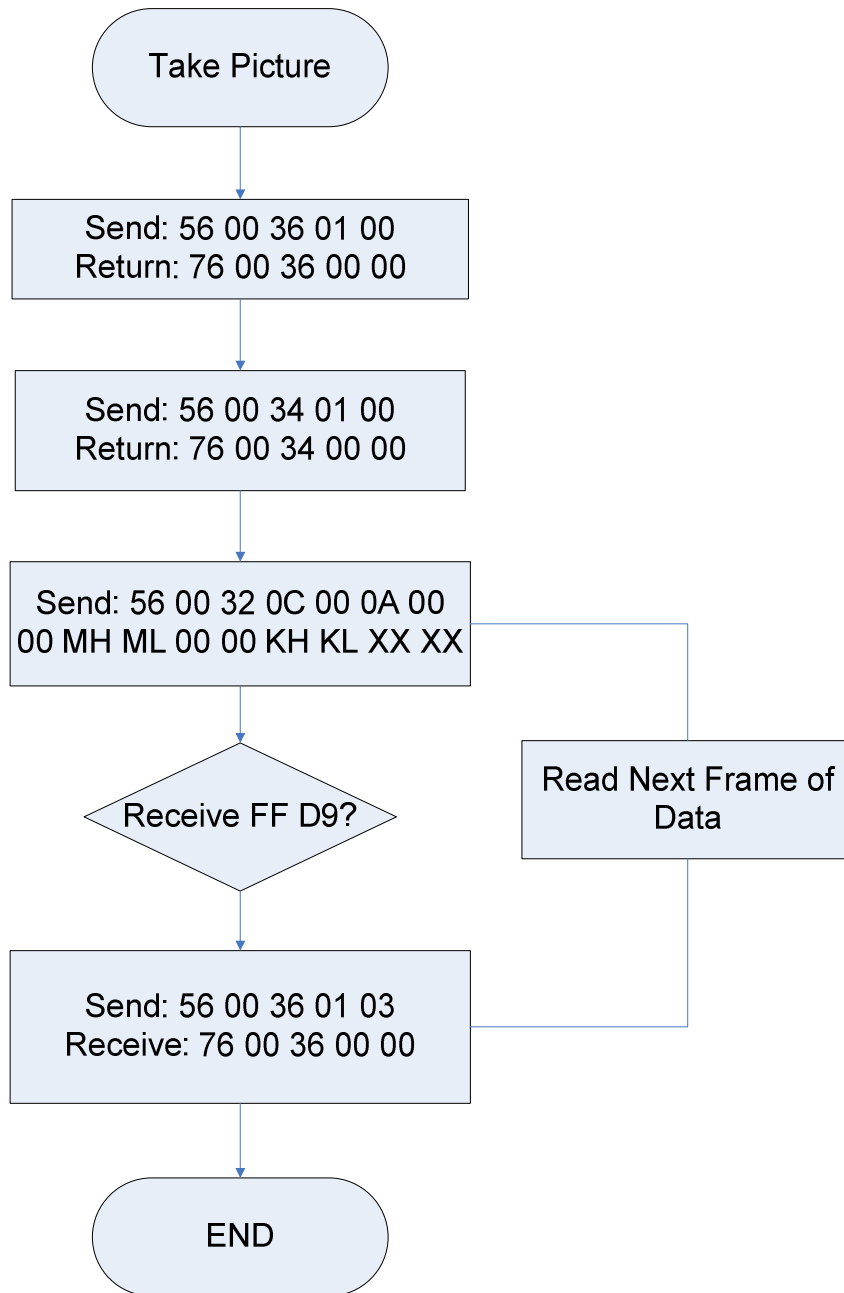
Take Picture

Send: 56 00 36 01 00
Return: 76 00 36 00 00

Send: 56 00 34 01 00
Return: 76 00 34 00 00

Send: 56 00 32 0C 00 0A 00 00 MH ML 00 00 KH KL XX XX

Receive FF D9?

Read Next Frame of Data

Send: 56 00 36 01 03
Receive: 76 00 36 00 00

END